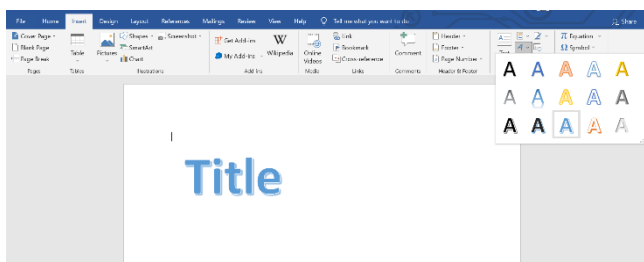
File Home Insert Design Layout References Mailings Review View Help Tell me what you want to do Share

Cover Page
Blank Page
Page Break
Pages

Table
Tables

Pictures
Shapes
SmartArt
Chart
Screenshot
Illustrations

Get Add-ins
My Add-ins
Wikipedia
Add-ins

Online Videos
Media

Link
Bookmark
Cross-reference
Links

Comment
Comments

Header
Footer
Page Number
Header & Footer

Equation
Symbol

A A A A A
A A A A A
A A A A A

Title